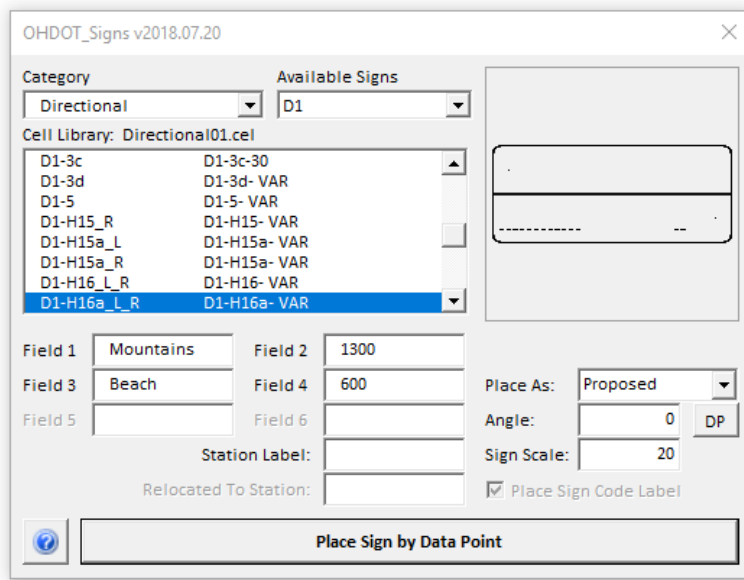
OHDOT_Signs v2018.07.20

Category
Directional

Available Signs
D1

Cell Library: Directional01.cel

| | |
|---|---|
| D1-3c | D1-3c-30 |
| D1-3d | D1-3d- VAR |
| D1-5 | D1-5- VAR |
| D1-H15_R | D1-H15- VAR |
| D1-H15a_L | D1-H15a- VAR |
| D1-H15a_R | D1-H15a- VAR |
| D1-H16_L_R | D1-H16- VAR |
| D1-H16a_L_R | D1-H16a- VAR |

Field 1 Mountains
Field 2 1300
Field 3 Beach
Field 4 600
Field 5
Field 6
Station Label:
Relocated To Station:

Place As: Proposed
Angle: 0
DP
Sign Scale: 20
Place Sign Code Label

Place Sign by Data Point